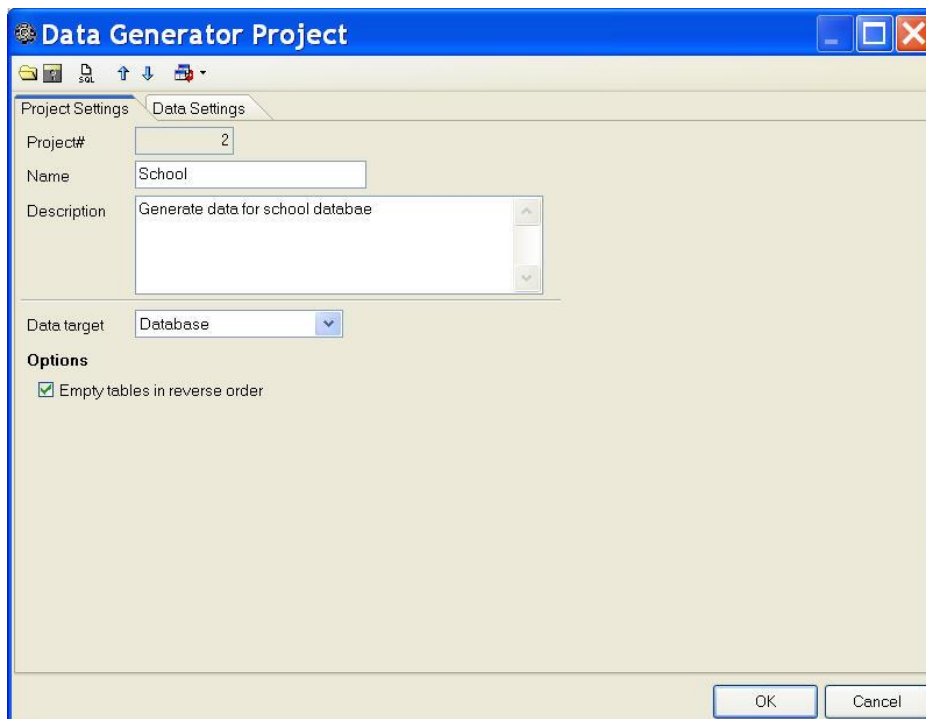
Data Generator Project

SQL

Project Settings
Data Settings

Project# 2

Name School

Description Generate data for school databae

Data target Database

Options

Empty tables in reverse order

OK
Cancel